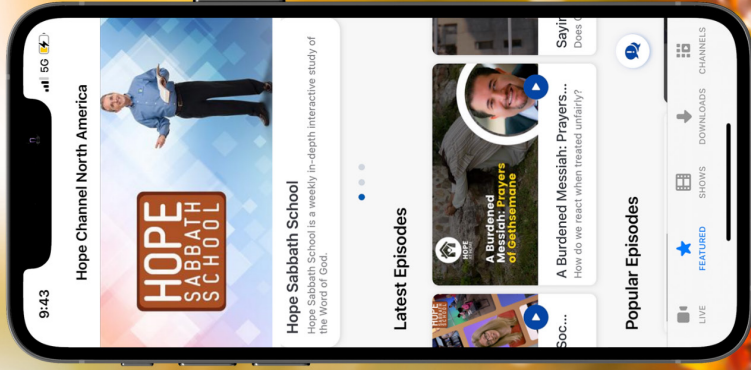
9:43
5G
Hope Channel North America
HOPE SABBATH SCHOOL
Hope Sabbath School
Hope Sabbath School is a weekly in-depth interactive study of the Word of God.
Latest Episodes
Soc
HOPE
A Burdened Messiah: Prayers of Gethsemane
A Burdened Messiah: Prayers...
How do we react when treated unfairly?
Sayi
Does
Popular Episodes
LIVE
FEATURED
SHOWS
DOWNLOADS
CHANNELS